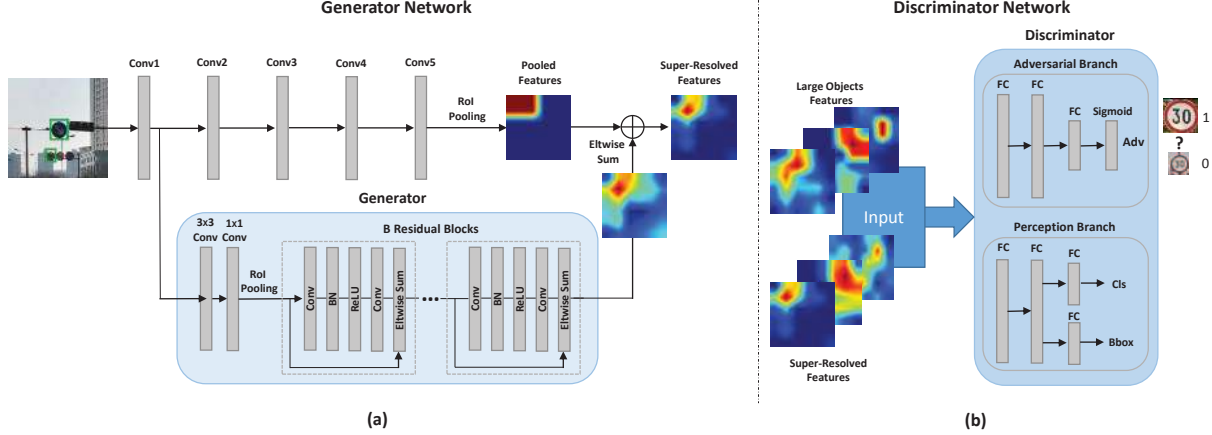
Generator Network

Conv1 Conv2 Conv3 Conv4 Conv5

RoI Pooling

Pooled Features

Super-Resolved Features

Eltwise Sum

Generator

3x3 Conv

1x1 Conv

RoI Pooling

B Residual Blocks

Conv BN ReLU Conv Eltwise Sum

Conv BN ReLU Conv Eltwise Sum

(a)

Discriminator Network

Large Objects Features

Input

Super-Resolved Features

Discriminator

Adversarial Branch

FC FC FC Sigmoid

Adv

30 1

?

30 0

Perception Branch

FC FC FC

Cls

FC

Bbox

(b)